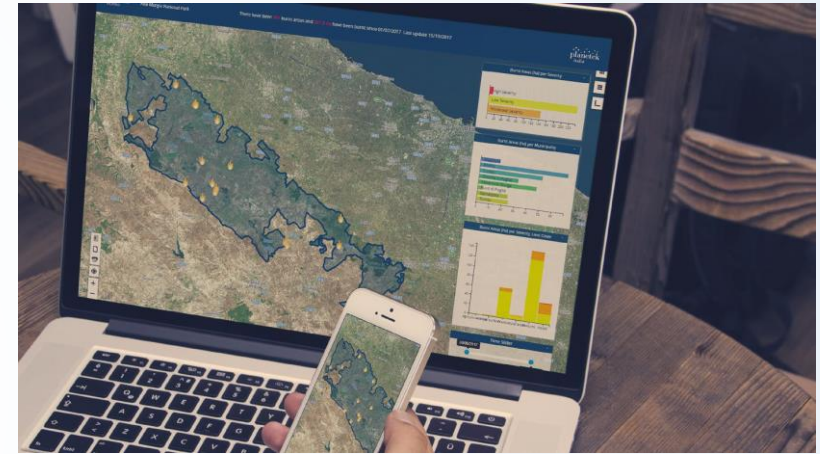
Alta Murgia National Park

There have been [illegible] burnt areas and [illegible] have been burnt since 01/01/2017 | Last update 15/10/2017

planetek italia

Burnt Areas (ha) per Severity

High Severity
Low Severity
Moderate Severity

Burnt Areas (ha) per Municipality

Burnt Areas (ha) per Severity, Land Cover

Time Slider